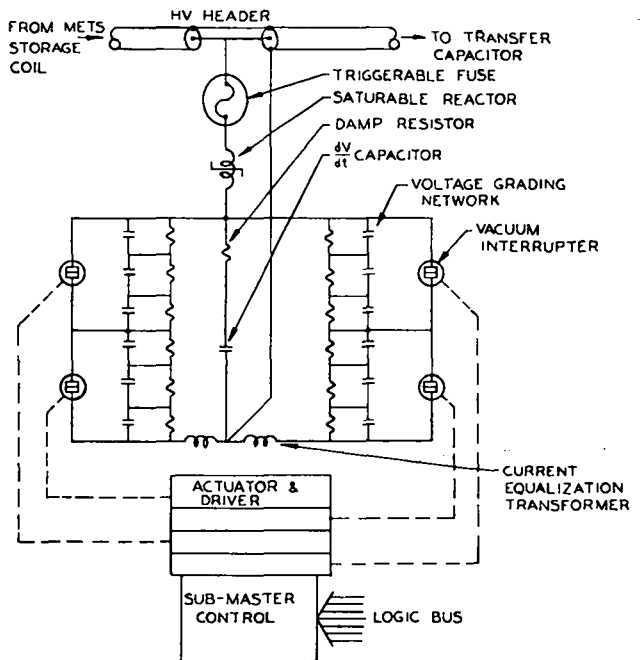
FROM METS STORAGE COIL

HV HEADER

TO TRANSFER CAPACITOR

TRIGGERABLE FUSE

SATURABLE REACTOR

DAMP RESISTOR

$\frac{dV}{dt}$ CAPACITOR

VOLTAGE GRADING NETWORK

VACUUM INTERRUPTER

CURRENT EQUALIZATION TRANSFORMER

ACTUATOR & DRIVER

SUB-MASTER CONTROL

LOGIC BUS